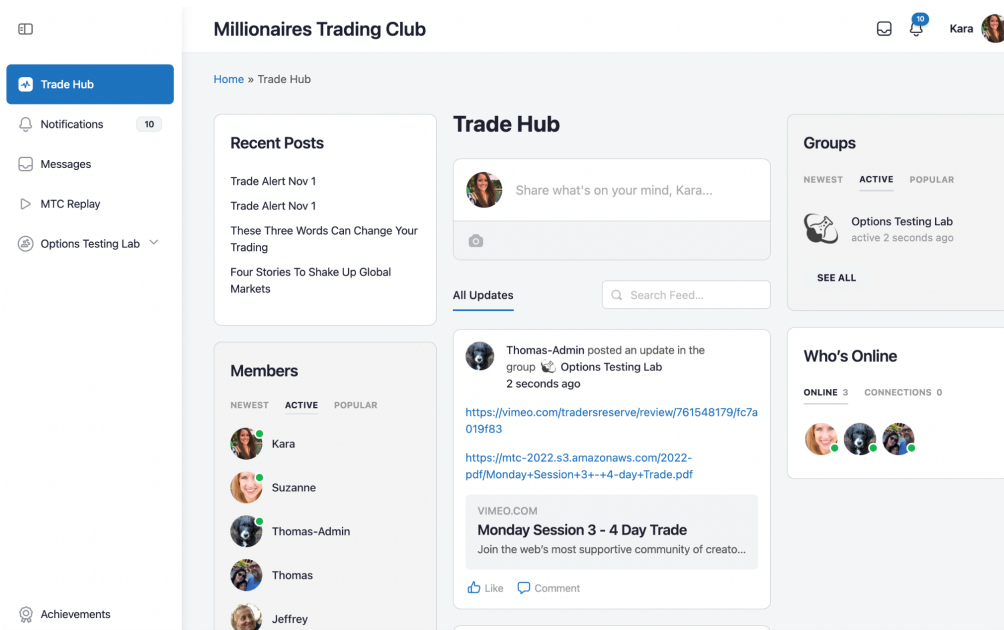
Trade Hub
Notifications 10
Messages
MTC Replay
Options Testing Lab
Achievements

Millionaires Trading Club

10
Kara

Home » Trade Hub

Recent Posts

Trade Alert Nov 1
Trade Alert Nov 1
These Three Words Can Change Your Trading
Four Stories To Shake Up Global Markets

Members

NEWEST ACTIVE POPULAR

Kara
Suzanne
Thomas-Admin
Thomas
Jeffrey

Trade Hub

Share what's on your mind, Kara...

All Updates

Search Feed...

Thomas-Admin posted an update in the group Options Testing Lab
2 seconds ago

https://vimeo.com/tradersreserve/review/761548179/fc7a019f83

https://mtc-2022.s3.amazonaws.com/2022-pdf/Monday+Session+3+-+4-day+Trade.pdf

VIMEO.COM
Monday Session 3 - 4 Day Trade
Join the web's most supportive community of creato...

Like Comment

Groups

NEWEST ACTIVE POPULAR

Options Testing Lab
active 2 seconds ago

SEE ALL

Who's Online

ONLINE 3 CONNECTIONS 0